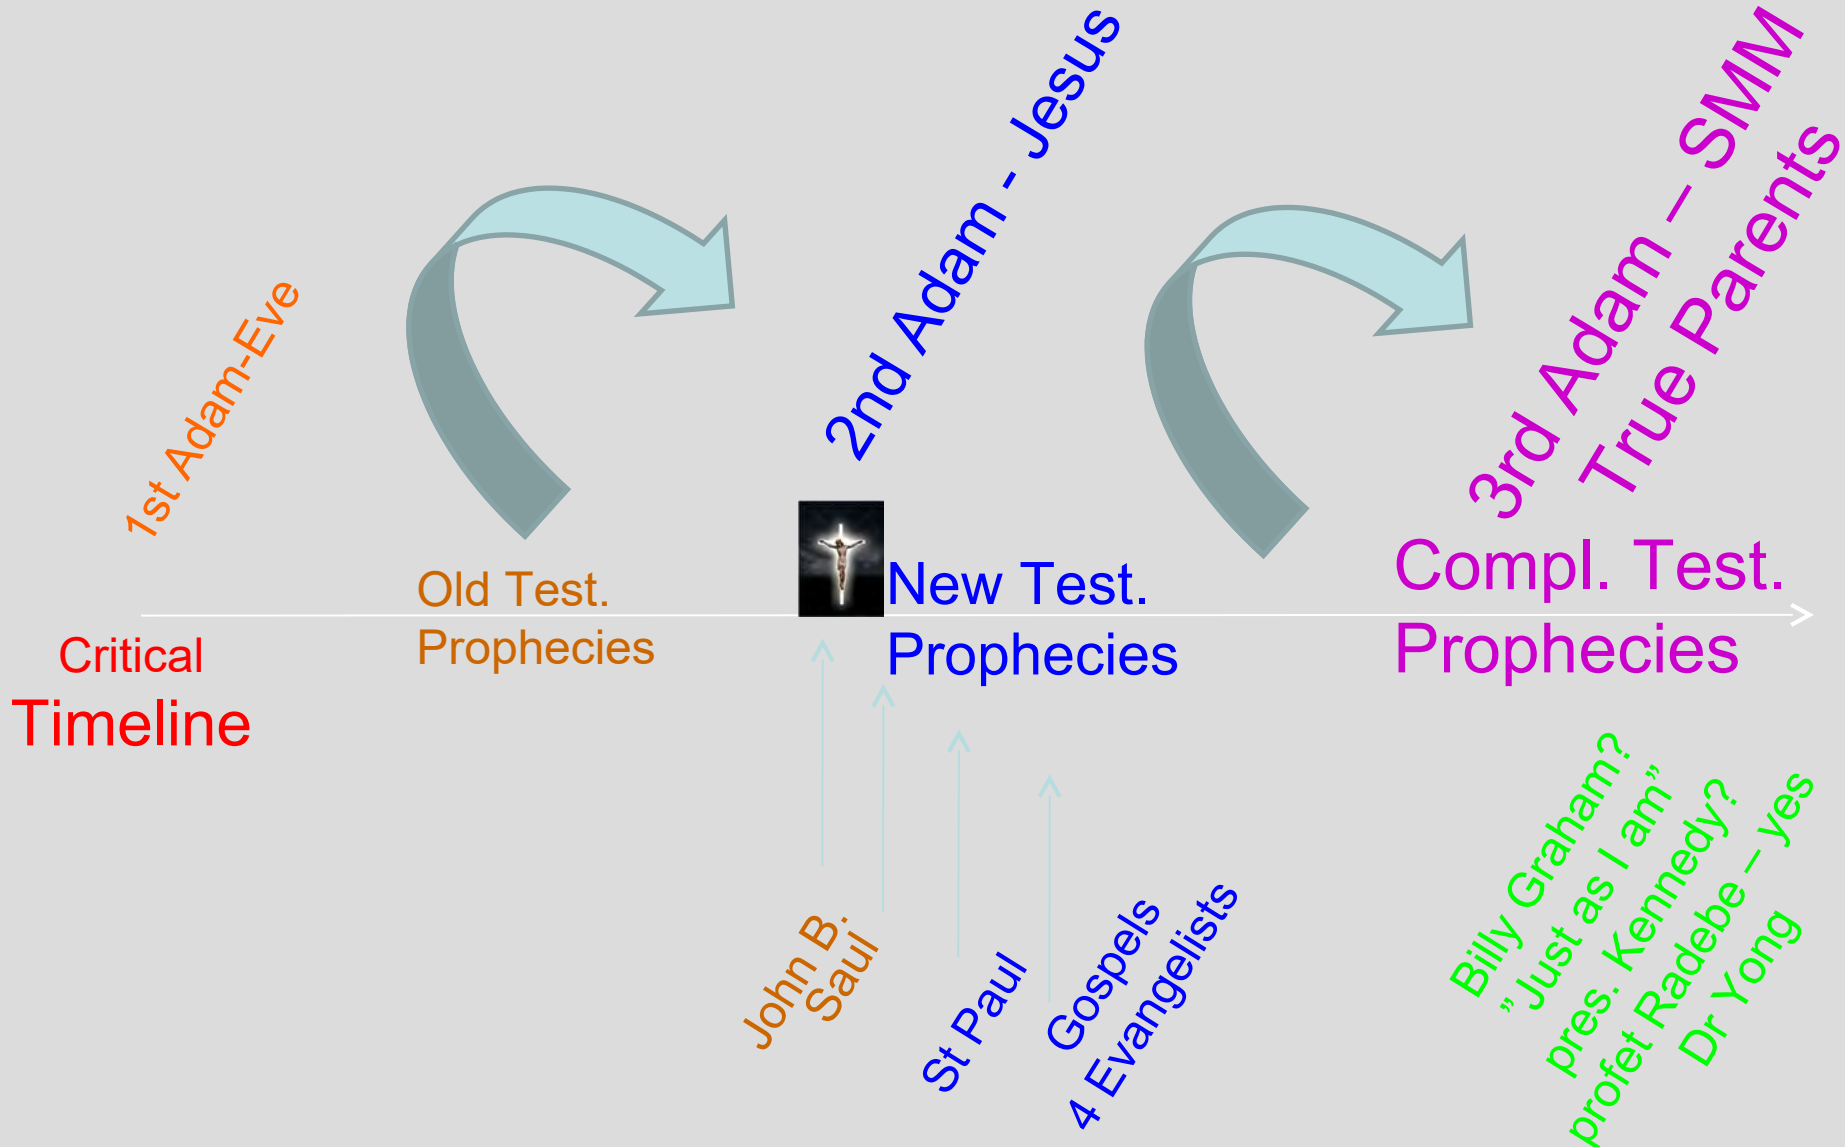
1st Adam-Eve

2nd Adam - Jesus

3rd Adam – SMM
True Parents

Old Test.
Prophecies

New Test.
Prophecies

Compl. Test.
Prophecies

Critical
Timeline

John B.
Saul

St Paul

Gospels
4 Evangelists

Billy Graham?
„Just as I am"
pres. Kennedy?
profet Radebe – yes
Dr Yong